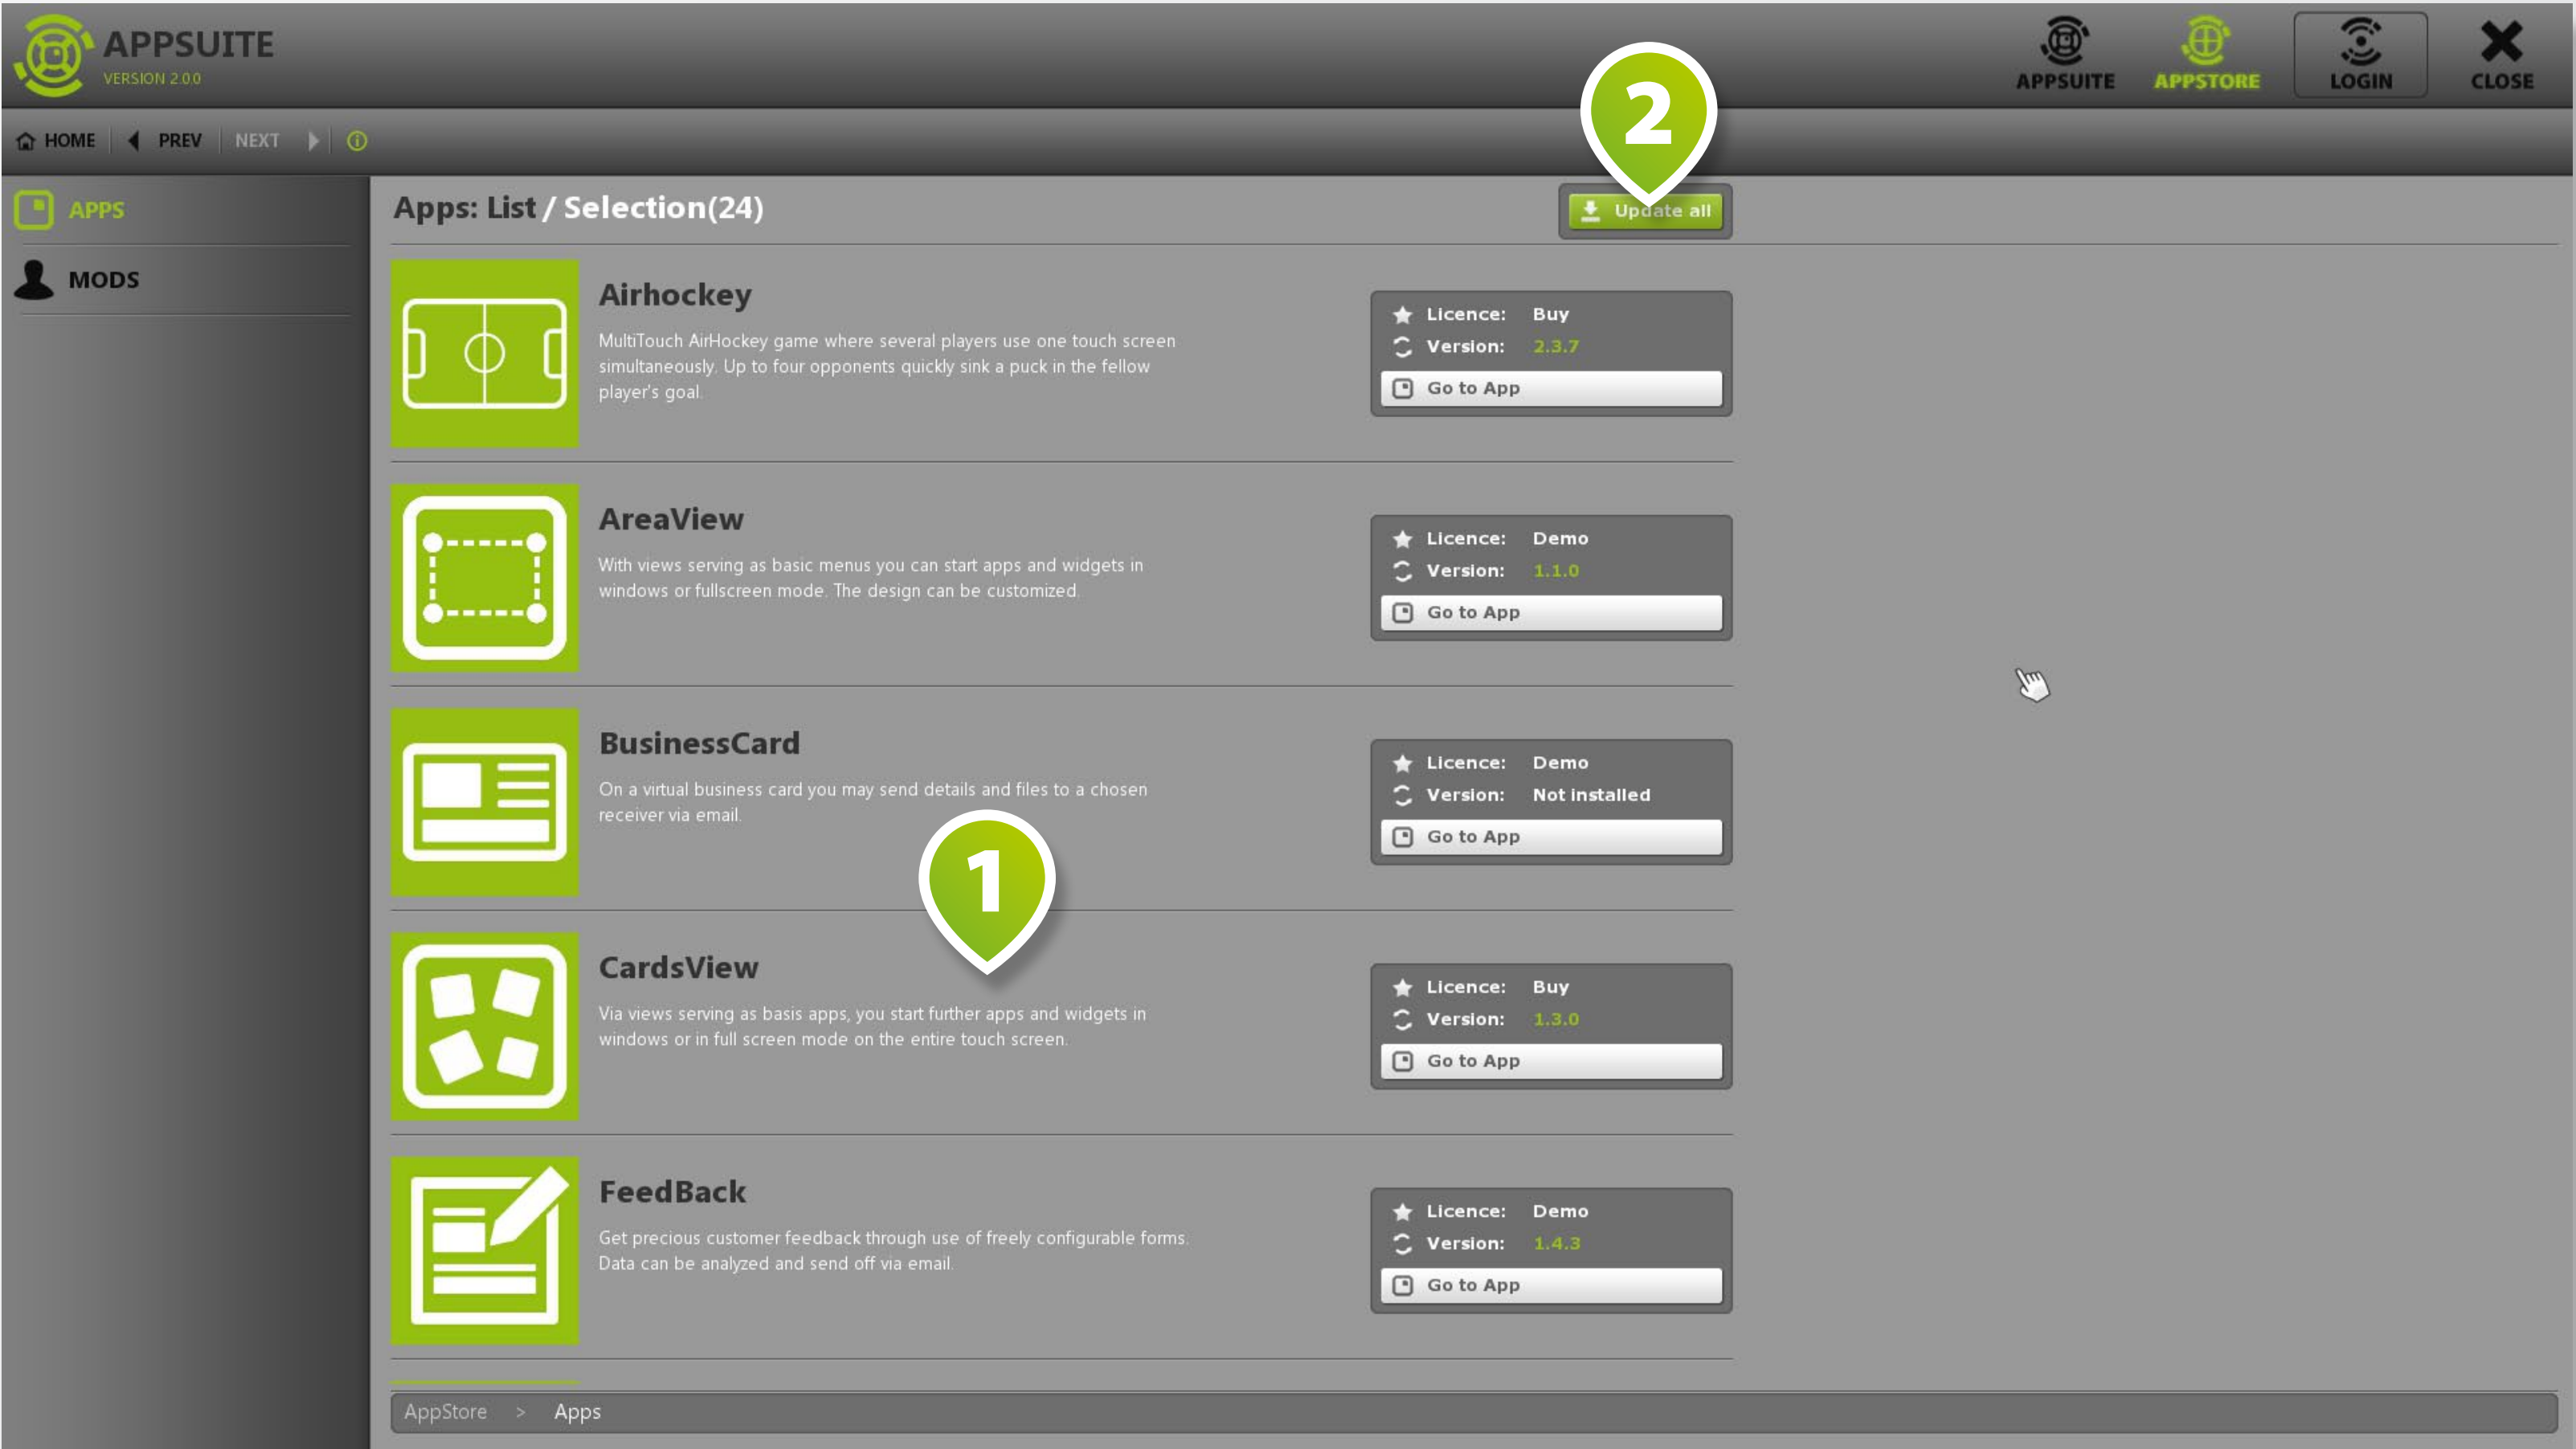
APPSUITE
VERSION 2.0.0

APPSUITE APPSTORE LOGIN CLOSE

HOME PREV NEXT

APPS
MODS

Apps: List / Selection(24)

2

Update all

Airhockey
MultiTouch AirHockey game where several players use one touch screen simultaneously. Up to four opponents quickly sink a puck in the fellow player's goal.

Licence: Buy
Version: 2.3.7
Go to App

AreaView
With views serving as basic menus you can start apps and widgets in windows or fullscreen mode. The design can be customized.

Licence: Demo
Version: 1.1.0
Go to App

BusinessCard
On a virtual business card you may send details and files to a chosen receiver via email.

Licence: Demo
Version: Not installed
Go to App

1

CardsView
Via views serving as basis apps, you start further apps and widgets in windows or in full screen mode on the entire touch screen.

Licence: Buy
Version: 1.3.0
Go to App

FeedBack
Get precious customer feedback through use of freely configurable forms. Data can be analyzed and send off via email.

Licence: Demo
Version: 1.4.3
Go to App

AppStore > Apps